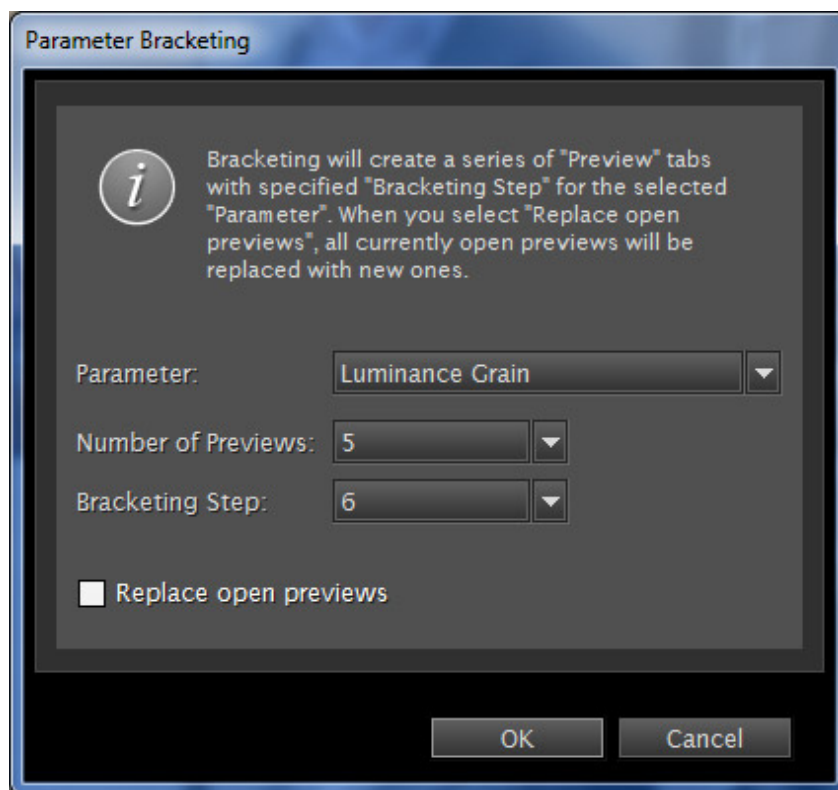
Parameter Bracketing

i

Bracketing will create a series of "Preview" tabs with specified "Bracketing Step" for the selected "Parameter". When you select "Replace open previews", all currently open previews will be replaced with new ones.

Parameter: Luminance Grain

Number of Previews: 5

Bracketing Step: 6

Replace open previews

OK

Cancel